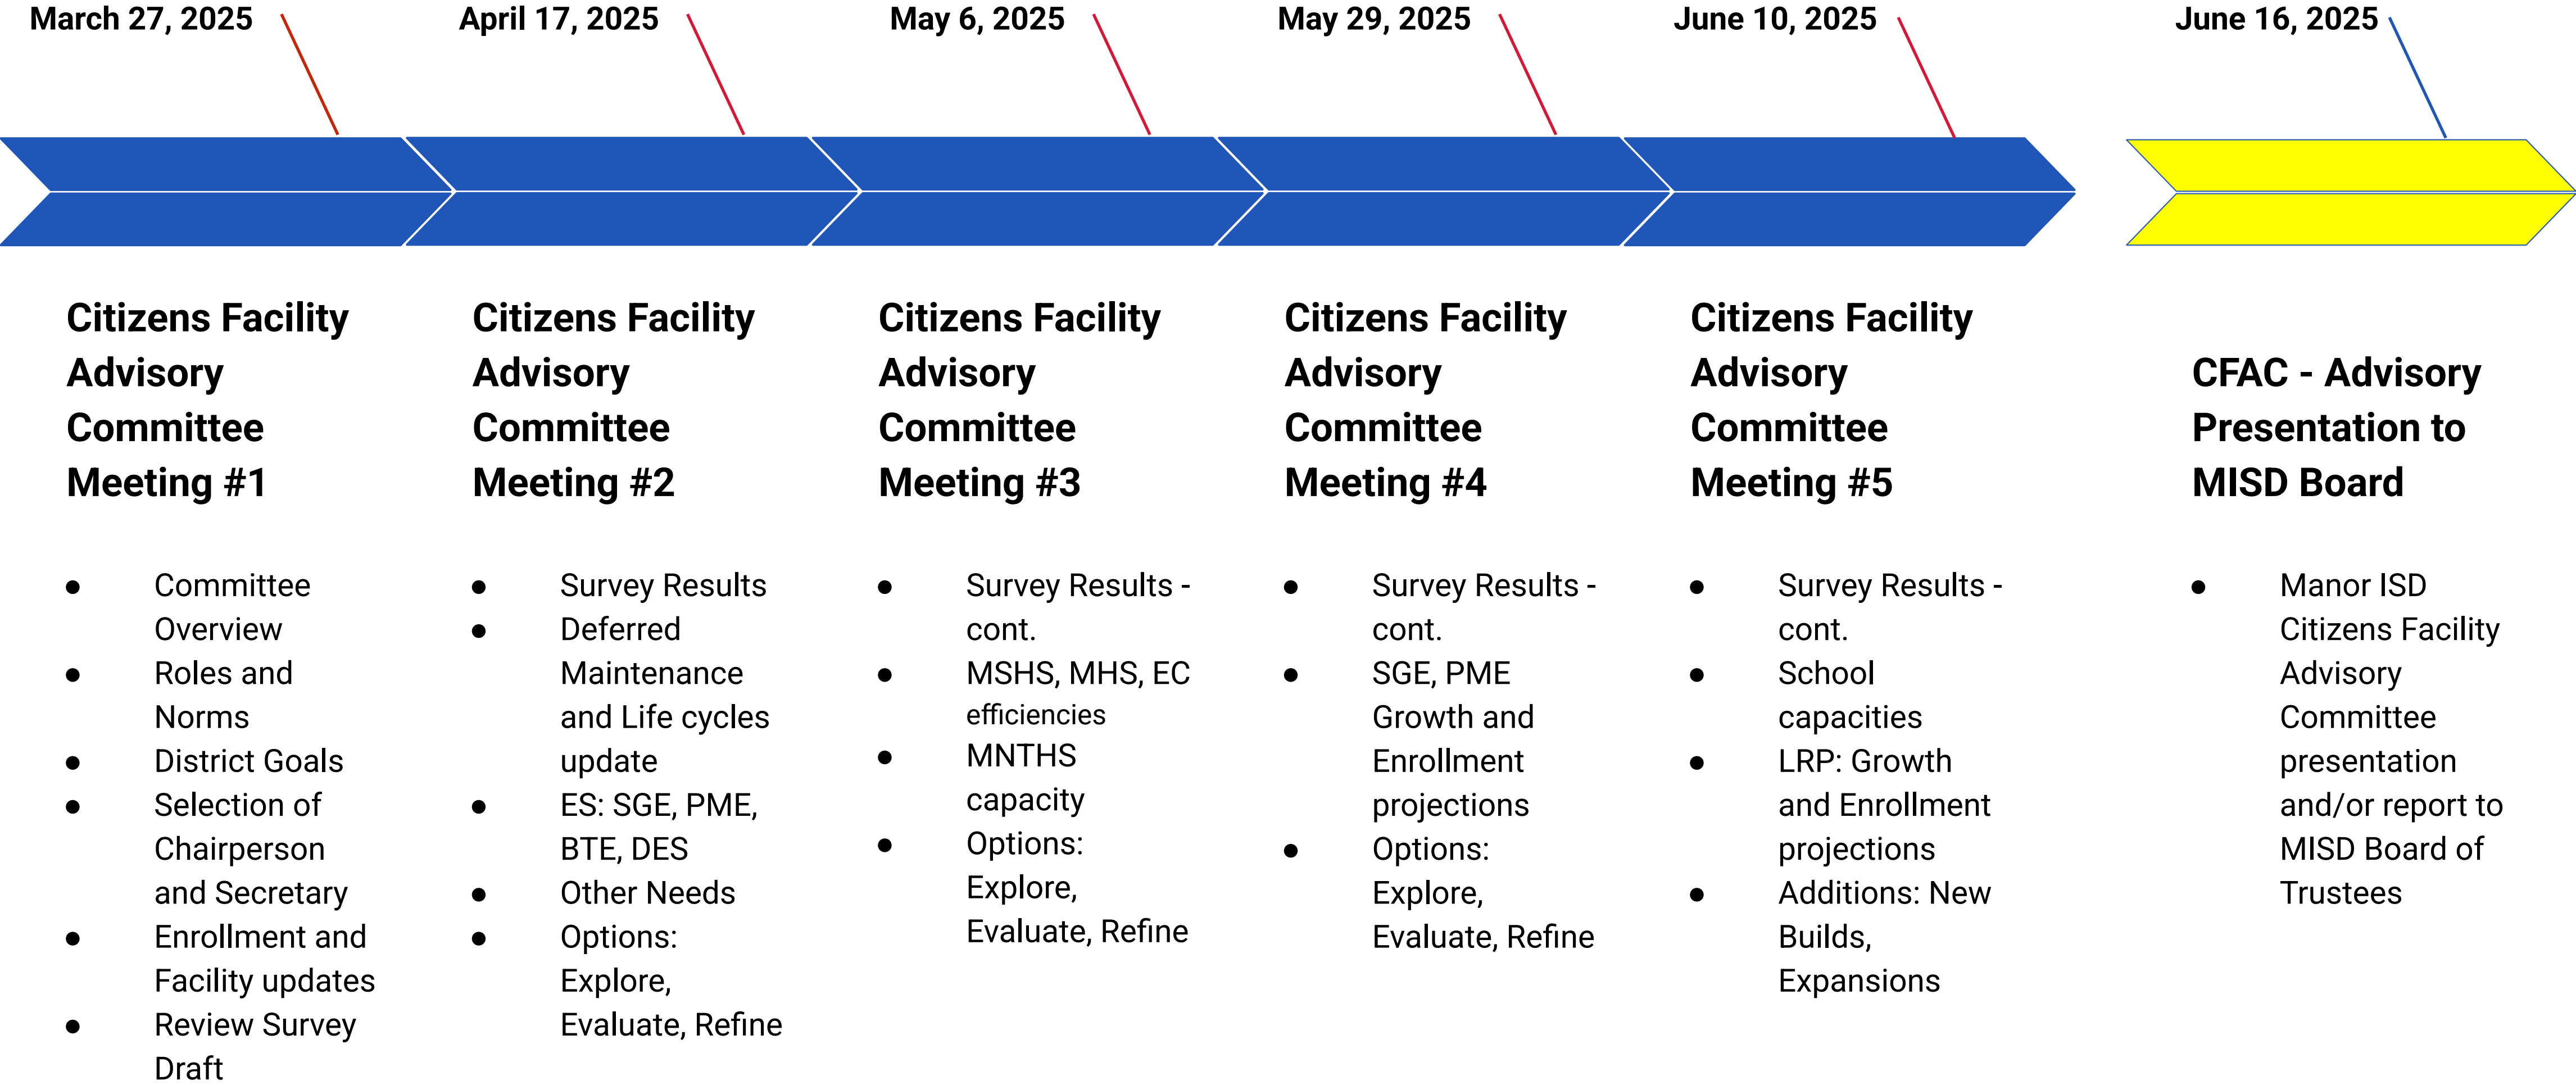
March 27, 2025

Citizens Facility Advisory Committee Meeting #1

- Committee Overview
- Roles and Norms
- District Goals
- Selection of Chairperson and Secretary
- Enrollment and Facility updates
- Review Survey Draft

April 17, 2025

Citizens Facility Advisory Committee Meeting #2

- Survey Results
- Deferred Maintenance and Life cycles update
- ES: SGE, PME, BTE, DES
- Other Needs
- Options: Explore, Evaluate, Refine

May 6, 2025

Citizens Facility Advisory Committee Meeting #3

- Survey Results - cont.
- MSHS, MHS, EC efficiencies
- MNTHS capacity
- Options: Explore, Evaluate, Refine

May 29, 2025

Citizens Facility Advisory Committee Meeting #4

- Survey Results - cont.
- SGE, PME Growth and Enrollment projections
- Options: Explore, Evaluate, Refine

June 10, 2025

Citizens Facility Advisory Committee Meeting #5

- Survey Results - cont.
- School capacities
- LRP: Growth and Enrollment projections
- Additions: New Builds, Expansions

June 16, 2025

CFAC - Advisory Presentation to MISD Board

- Manor ISD Citizens Facility Advisory Committee presentation and/or report to MISD Board of Trustees